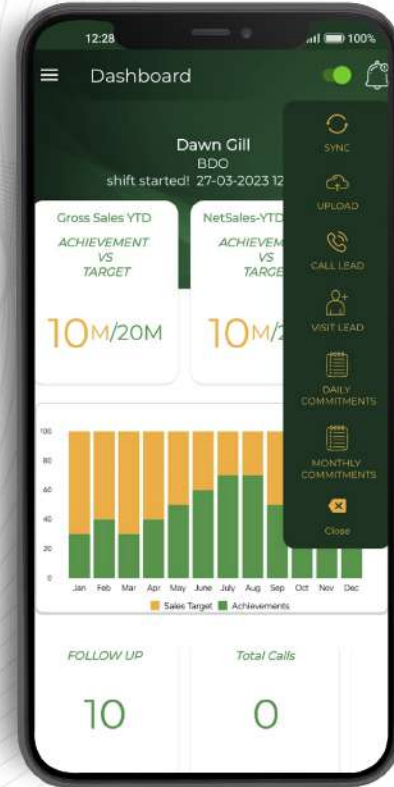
12:28

100%

Dashboard

Dawn Gill
BDO
shift started! 27-03-2023 12

Gross Sales YTD
ACHIEVEMENT
VS
TARGET

10M/20M

NetSales-YTD
ACHIEVEM
VS
TARGE

10M/2

SYNC

UPLOAD

CALL LEAD

VISIT LEAD

DAILY COMMITMENTS

MONTHLY COMMITMENTS

Close

100
80
60
40
20
0

Jan Feb Mar Apr May June July Aug Sep Oct Nov Dec

Sales Target Achievements

FOLLOW UP

10

Total Calls

0